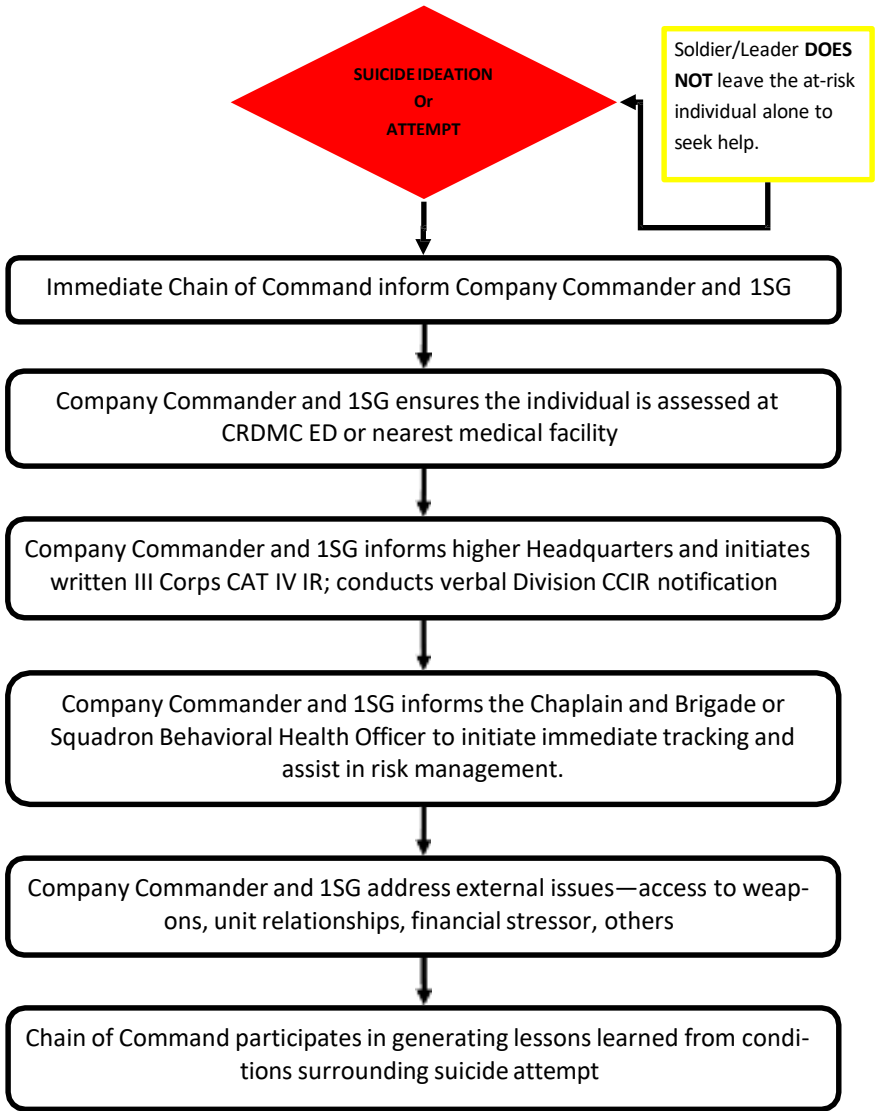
SUICIDE IDEATION
Or
ATTEMPT

Soldier/Leader **DOES NOT** leave the at-risk individual alone to seek help.

Immediate Chain of Command inform Company Commander and 1SG

Company Commander and 1SG ensures the individual is assessed at CRDMC ED or nearest medical facility

Company Commander and 1SG informs higher Headquarters and initiates written III Corps CAT IV IR; conducts verbal Division CCIR notification

Company Commander and 1SG informs the Chaplain and Brigade or Squadron Behavioral Health Officer to initiate immediate tracking and assist in risk management.

Company Commander and 1SG address external issues—access to weapons, unit relationships, financial stressor, others

Chain of Command participates in generating lessons learned from conditions surrounding suicide attempt